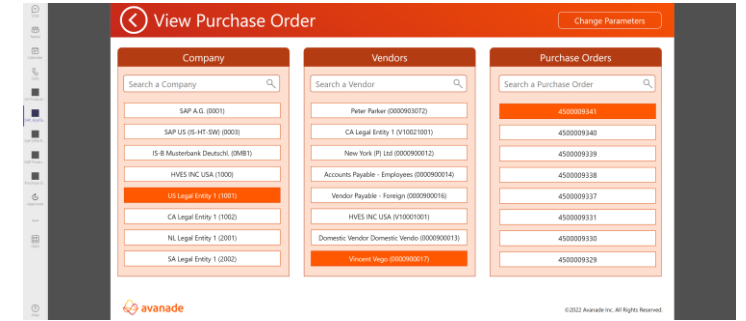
View Purchase Order

Change Parameters

Company

Search a Company

SAP A.G. (0001)

SAP US (IS-HT-SW) (0003)

IS-B Musterbank Deutschl. (0MB1)

HVES INC USA (1000)

US Legal Entity 1 (1001)

CA Legal Entity 1 (1002)

NL Legal Entity 1 (2001)

SA Legal Entity 1 (2002)

Vendors

Search a Vendor

Peter Parker (0000903072)

CA Legal Entity 1 (V10021001)

New York (P) Ltd (0000900012)

Accounts Payable - Employees (0000900014)

Vendor Payable - Foreign (0000900016)

HVES INC USA (V10001001)

Domestic Vendor Domestic Vendo (0000900013)

Vincent Vego (0000900017)

Purchase Orders

Search a Purchase Order

4500009341

4500009340

4500009339

4500009338

4500009337

4500009331

4500009330

4500009329

avanade

©2022 Avanade Inc. All Rights Reserved.